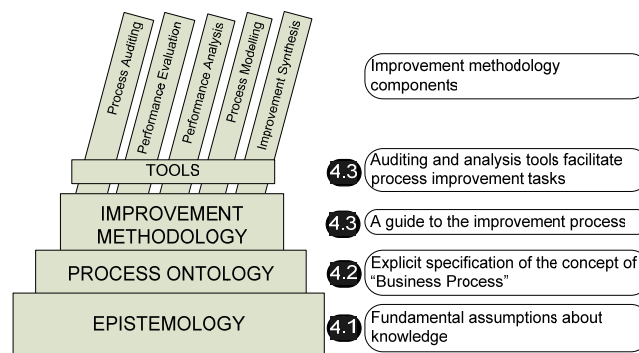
Process Auditing

Performance Evaluation

Performance Analysis

Process Modelling

Improvement Synthesis

TOOLS

IMPROVEMENT METHODOLOGY

PROCESS ONTOLOGY

EPISTEMOLOGY

Improvement methodology components

4.3 Auditing and analysis tools facilitate process improvement tasks

4.3 A guide to the improvement process

4.2 Explicit specification of the concept of "Business Process"

4.1 Fundamental assumptions about knowledge